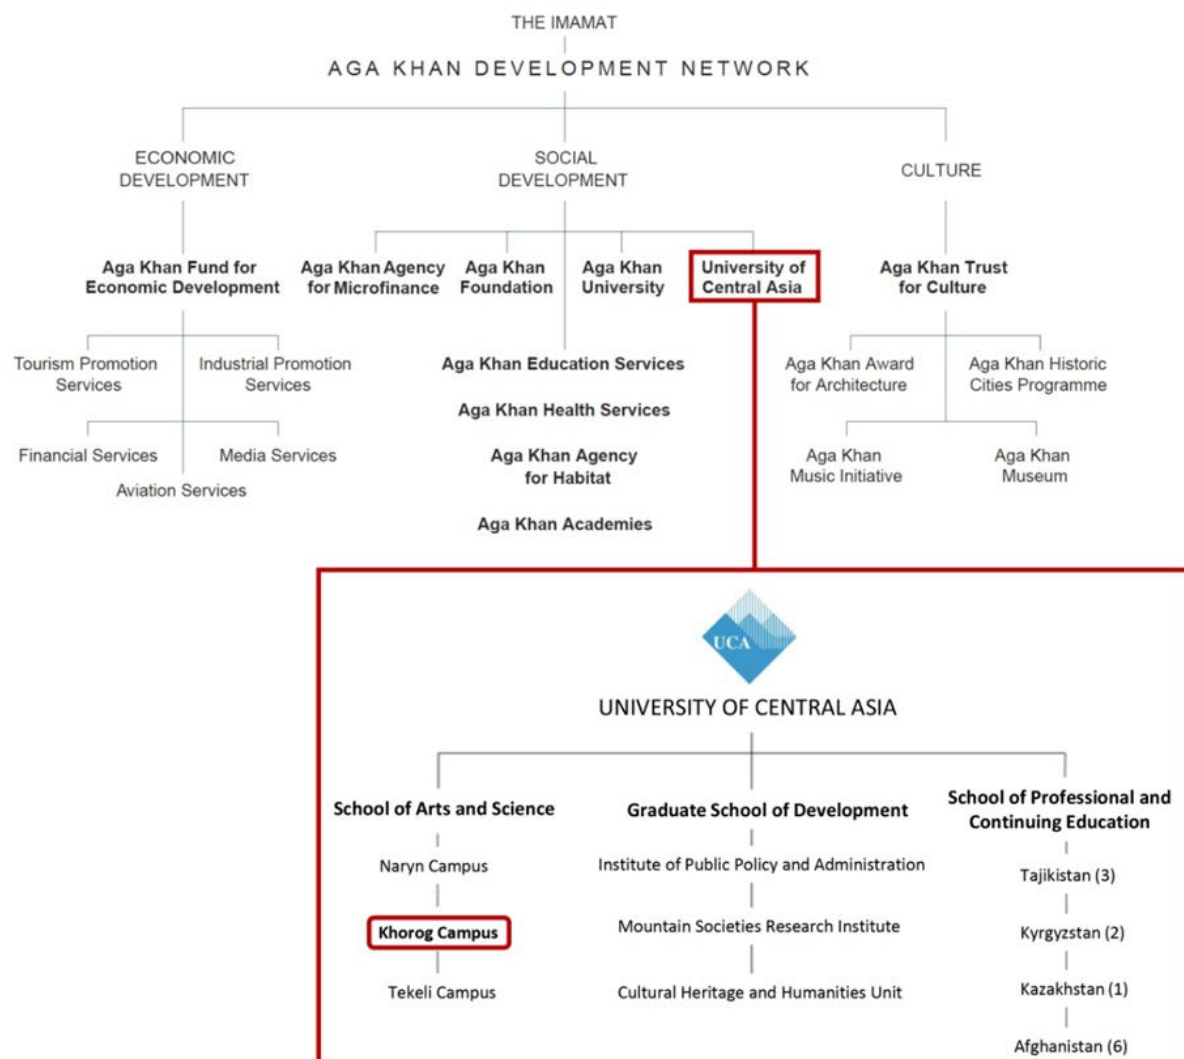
THE IMAMAT

AGA KHAN DEVELOPMENT NETWORK

ECONOMIC DEVELOPMENT

SOCIAL DEVELOPMENT

CULTURE

Aga Khan Fund for Economic Development

Aga Khan Agency for Microfinance

Aga Khan Foundation

Aga Khan University

University of Central Asia

Aga Khan Trust for Culture

Tourism Promotion Services

Industrial Promotion Services

Financial Services

Media Services

Aviation Services

Aga Khan Education Services

Aga Khan Health Services

Aga Khan Agency for Habitat

Aga Khan Academies

Aga Khan Award for Architecture

Aga Khan Historic Cities Programme

Aga Khan Music Initiative

Aga Khan Museum

UCA

UNIVERSITY OF CENTRAL ASIA

School of Arts and Science

Naryn Campus

Khorog Campus

Tekeli Campus

Graduate School of Development

Institute of Public Policy and Administration

Mountain Societies Research Institute

Cultural Heritage and Humanities Unit

School of Professional and Continuing Education

Tajikistan (3)

Kyrgyzstan (2)

Kazakhstan (1)

Afghanistan (6)